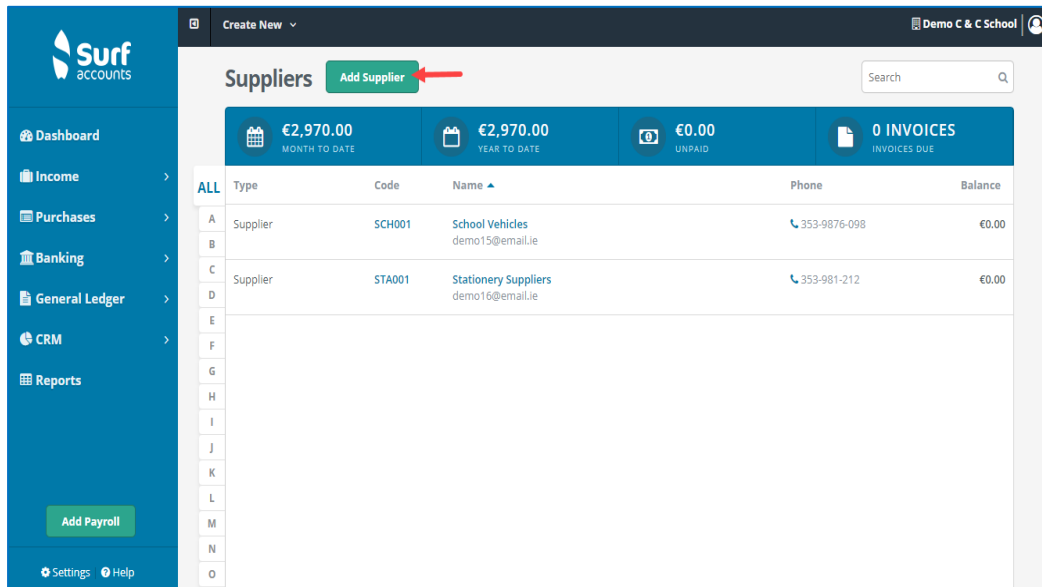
Surf accounts

Dashboard
Income
Purchases
Banking
General Ledger
CRM
Reports

Add Payroll

Settings Help

Create New

Demo C & C School

Suppliers Add Supplier

Search

€2,970.00 MONTH TO DATE
€2,970.00 YEAR TO DATE
€0.00 UNPAID
0 INVOICES INVOICES DUE

ALL
A
B
C
D
E
F
G
H
I
J
K
L
M
N
O

| Type | Code | Name ▲ | Phone | Balance |
|---|---|---|---|---|
| Supplier | SCH001 | School Vehicles demo15@email.ie | 353-9876-098 | €0.00 |
| Supplier | STA001 | Stationery Suppliers demo16@email.ie | 353-981-212 | €0.00 |